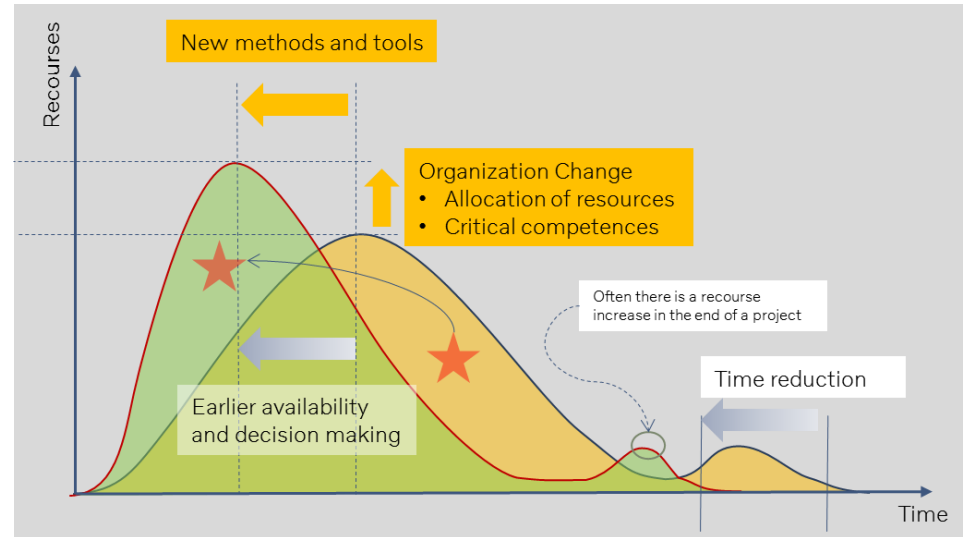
New methods and tools

Recourses

Organization Change
• Allocation of resources
• Critical competences

Often there is a recourse increase in the end of a project

Time reduction

Earlier availability and decision making

Time